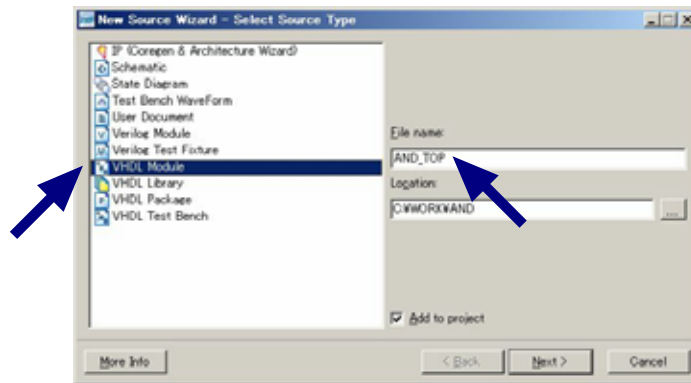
New Source Wizard - Select Source Type

IP (Coregen & Architecture Wizard)
Schematic
State Diagram
Test Bench WaveForm
User Document
Verilog Module
Verilog Test Fixture
VHDL Module
VHDL Library
VHDL Package
VHDL Test Bench

File name:
AND_TOP
Location:
C:¥WORK¥AND
...

Add to project

More Info
< Back
Next >
Cancel